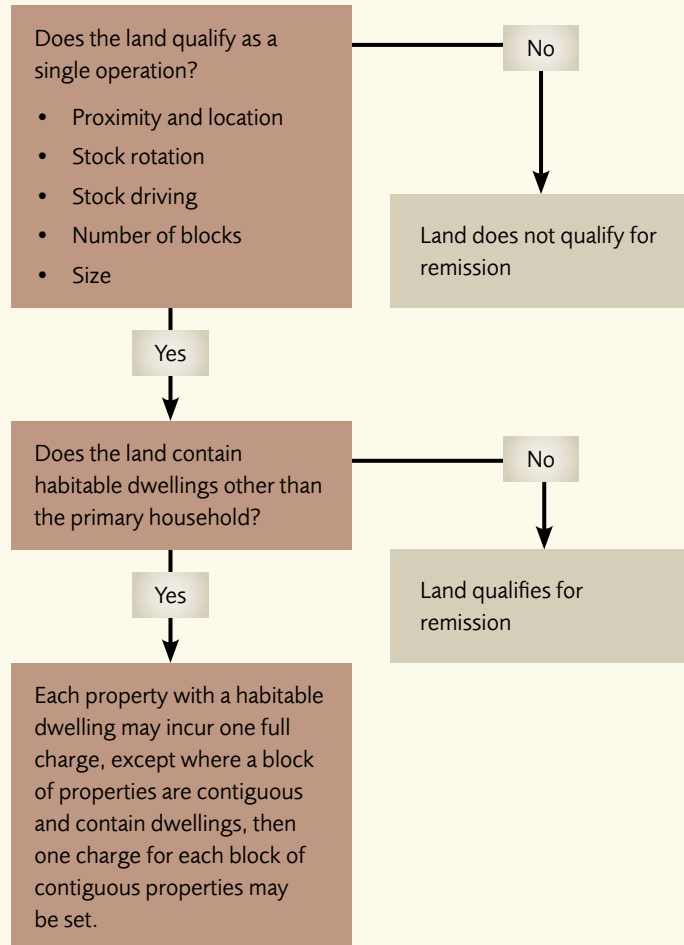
Does the land qualify as a single operation?

- Proximity and location
- Stock rotation
- Stock driving
- Number of blocks
- Size

No

Land does not qualify for remission

Yes

Does the land contain habitable dwellings other than the primary household?

No

Land qualifies for remission

Yes

Each property with a habitable dwelling may incur one full charge, except where a block of properties are contiguous and contain dwellings, then one charge for each block of contiguous properties may be set.